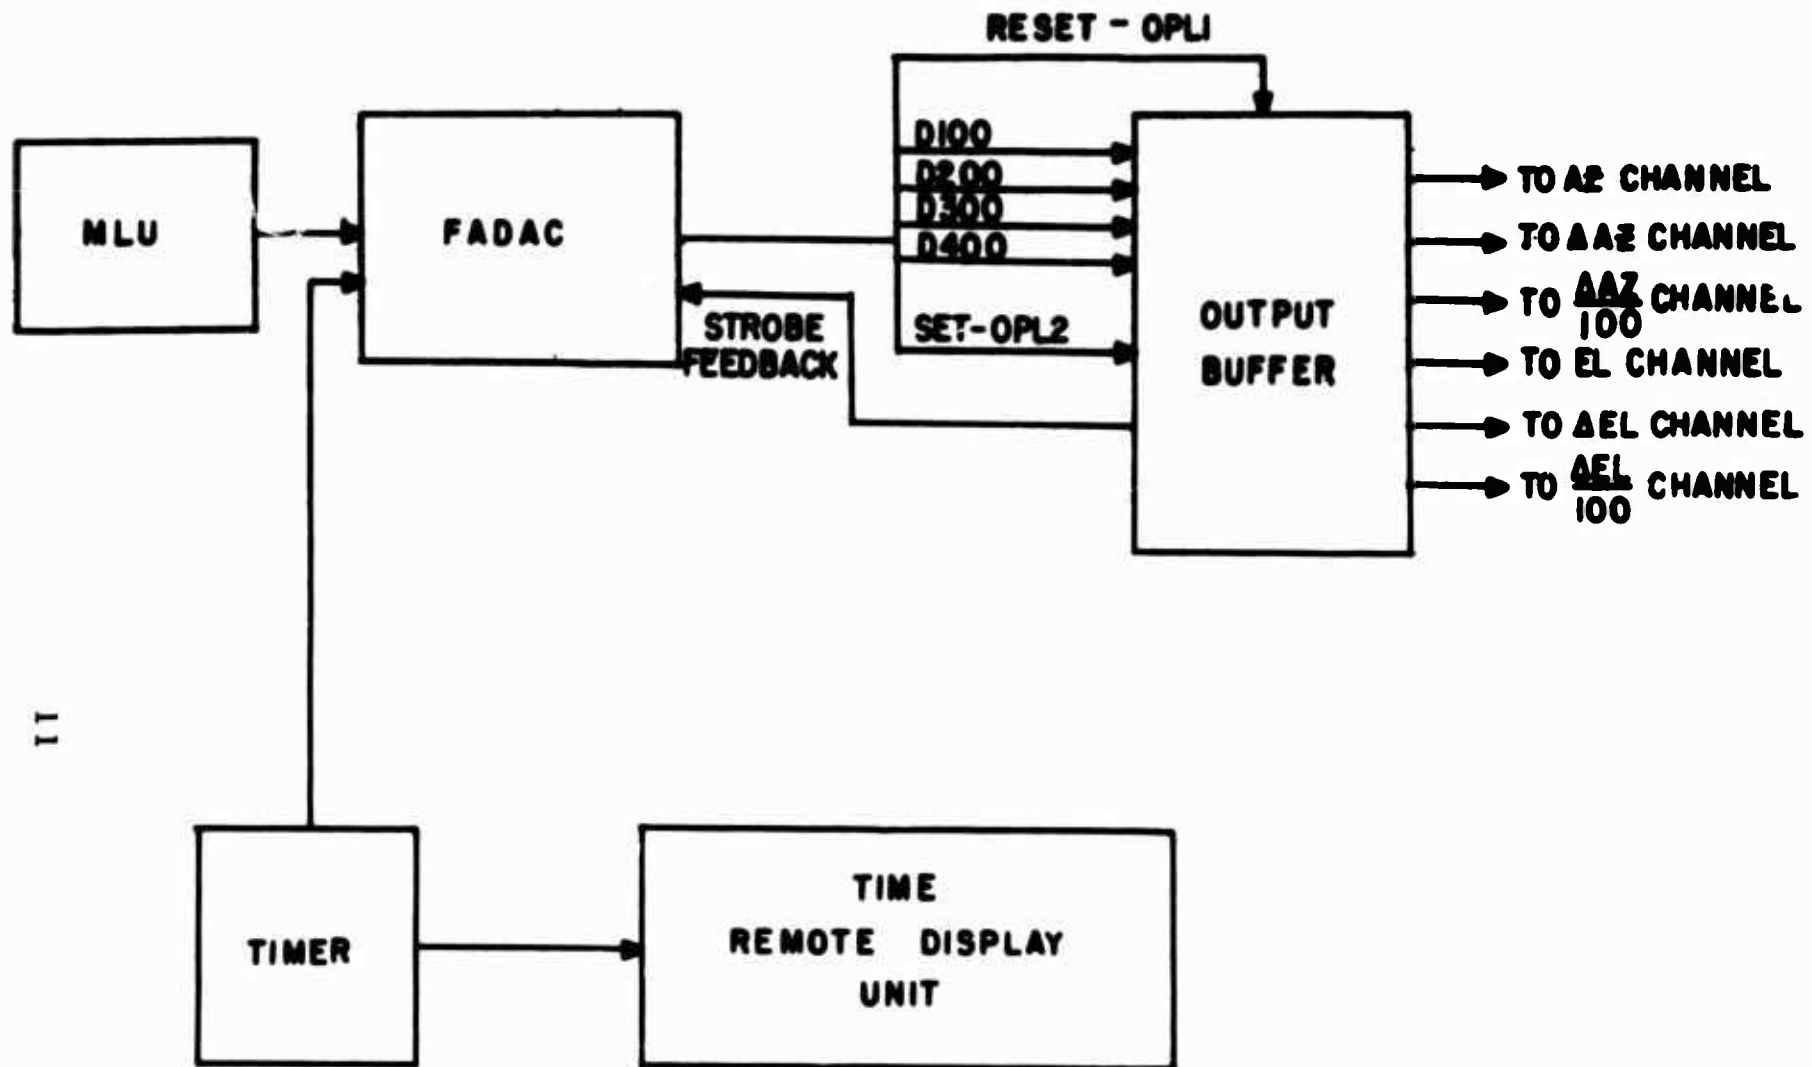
RESET - OPL1

MLU

FADAC

D100
D200
D300
D400

SET-OPL2

STROBE FEEDBACK

OUTPUT BUFFER

TO AZ CHANNEL
TO ΔAZ CHANNEL
TO $\frac{\Delta AZ}{100}$ CHANNEL
TO EL CHANNEL
TO ΔEL CHANNEL
TO $\frac{\Delta EL}{100}$ CHANNEL

11

TIMER

TIME
REMOTE DISPLAY
UNIT